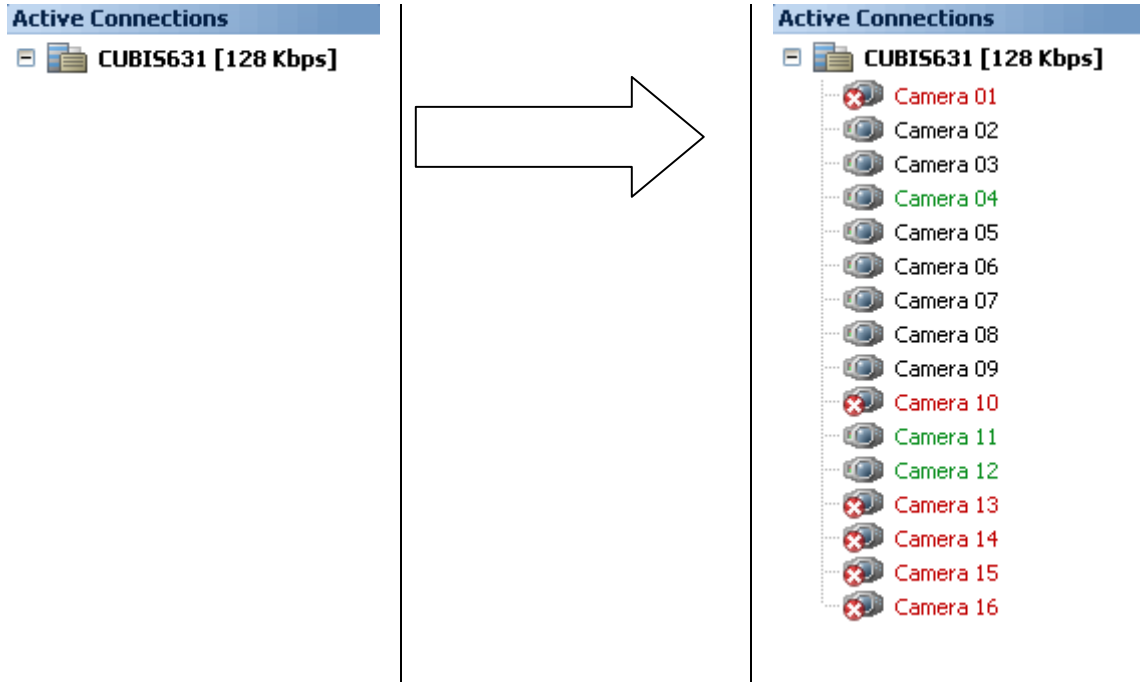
Active Connections

CUBIS631 [128 Kbps]

Active Connections

CUBIS631 [128 Kbps]

Camera 01
Camera 02
Camera 03
Camera 04
Camera 05
Camera 06
Camera 07
Camera 08
Camera 09
Camera 10
Camera 11
Camera 12
Camera 13
Camera 14
Camera 15
Camera 16